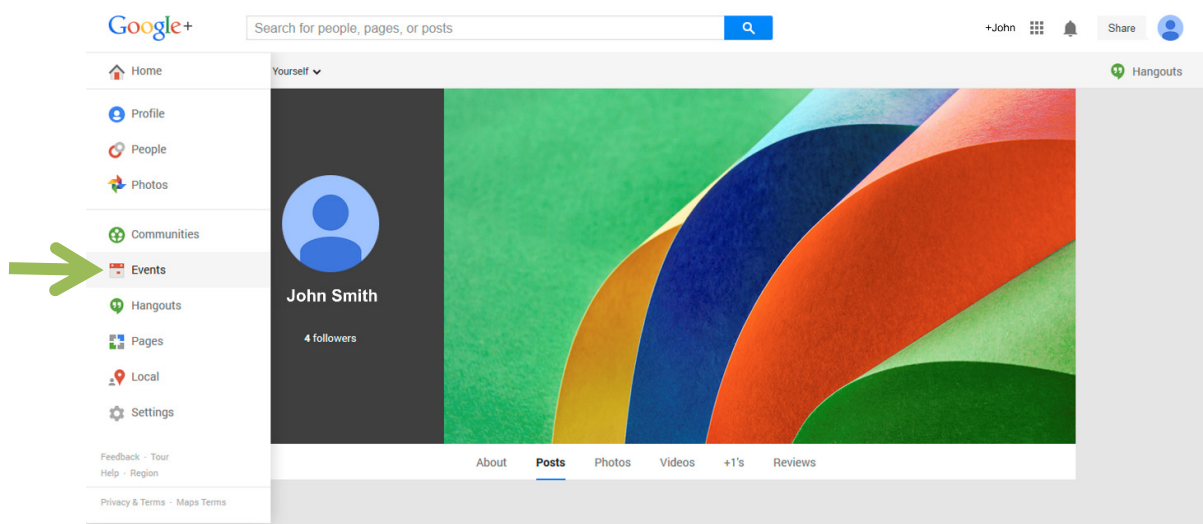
Google+

Search for people, pages, or posts

+John

Share

Home

Yourself

Hangouts

Profile

People

Photos

Communities

Events

Hangouts

Pages

Local

Settings

Feedback · Tour
Help · Region

Privacy & Terms · Maps Terms

John Smith

4 followers

About Posts Photos Videos +1's Reviews